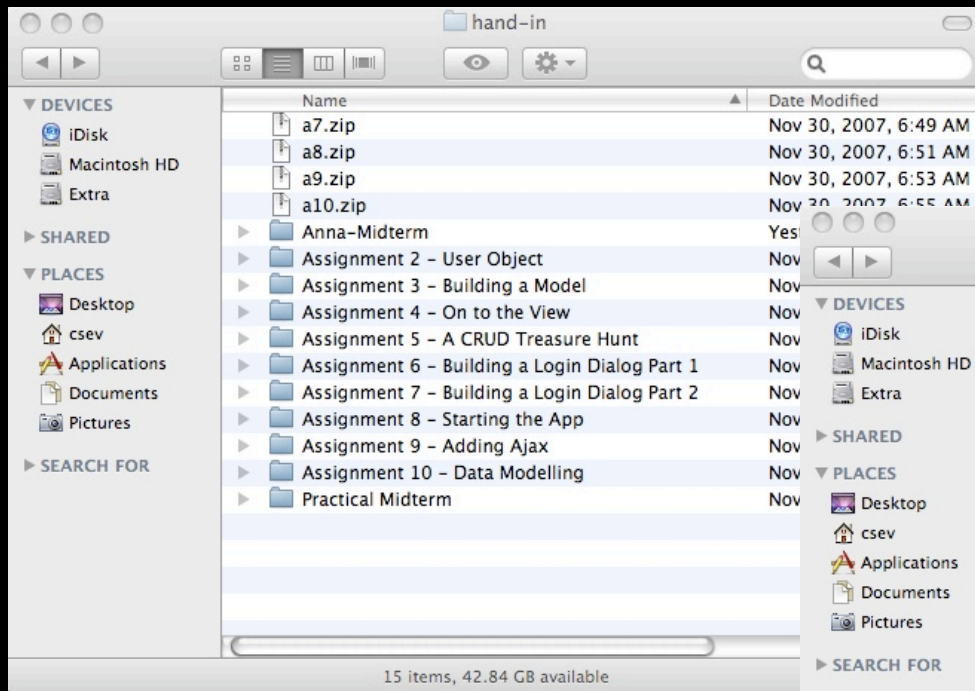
hand-in

DEVICES
iDisk
Macintosh HD
Extra
SHARED
PLACES
Desktop
csev
Applications
Documents
Pictures
SEARCH FOR

| Name | Date Modified |
|---|---|
| a7.zip | Nov 30, 2007, 6:49 AM |
| a8.zip | Nov 30, 2007, 6:51 AM |
| a9.zip | Nov 30, 2007, 6:53 AM |
| a10.zip | Nov 30, 2007, 6:55 AM |
| Anna-Midterm | Yest |
| Assignment 2 - User Object | Nov |
| Assignment 3 - Building a Model | Nov |
| Assignment 4 - On to the View | Nov |
| Assignment 5 - A CRUD Treasure Hunt | Nov |
| Assignment 6 - Building a Login Dialog Part 1 | Nov |
| Assignment 7 - Building a Login Dialog Part 2 | Nov |
| Assignment 8 - Starting the App | Nov |
| Assignment 9 - Adding Ajax | Nov |
| Assignment 10 - Data Modelling | Nov |
| Practical Midterm | Nov |

15 items, 42.84 GB available

DEVICES
iDisk
Macintosh HD
Extra
SHARED
PLACES
Desktop
csev
Applications
Documents
Pictures
SEARCH FOR